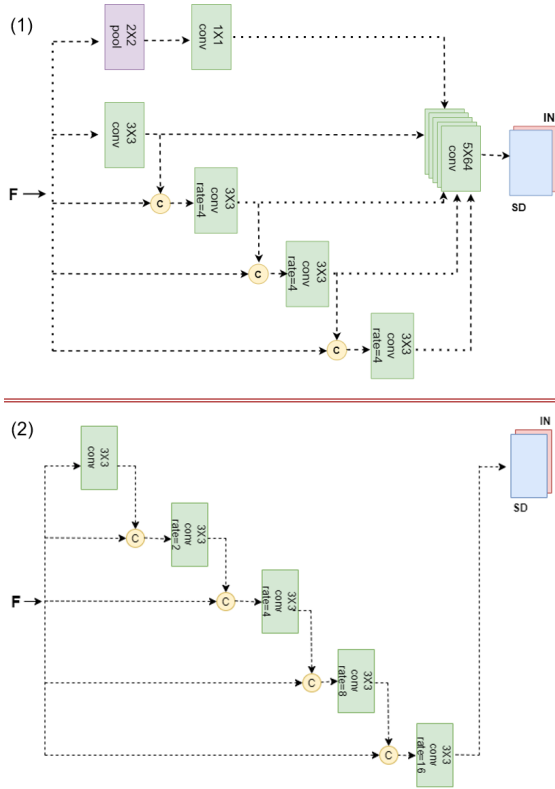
(1)

2X2 pool

1X1 conv

3X3 conv

F

C

3X3 conv rate=4

C

3X3 conv rate=4

C

3X3 conv rate=4

5X64 conv

IN

SD

(2)

3X3 conv

C

3X3 conv rate=2

F

C

3X3 conv rate=4

C

3X3 conv rate=8

C

3X3 conv rate=16

IN

SD